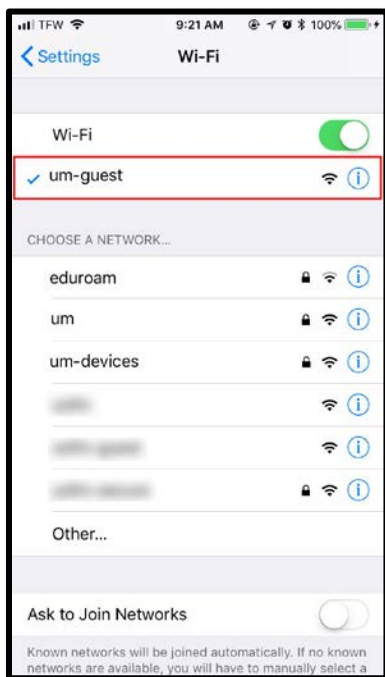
TFW 9:21 AM 100%

Settings Wi-Fi

Wi-Fi

um-guest

CHOOSE A NETWORK...

eduroam

um

um-devices

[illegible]

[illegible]

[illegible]

Other...

Ask to Join Networks

Known networks will be joined automatically. If no known networks are available, you will have to manually select a